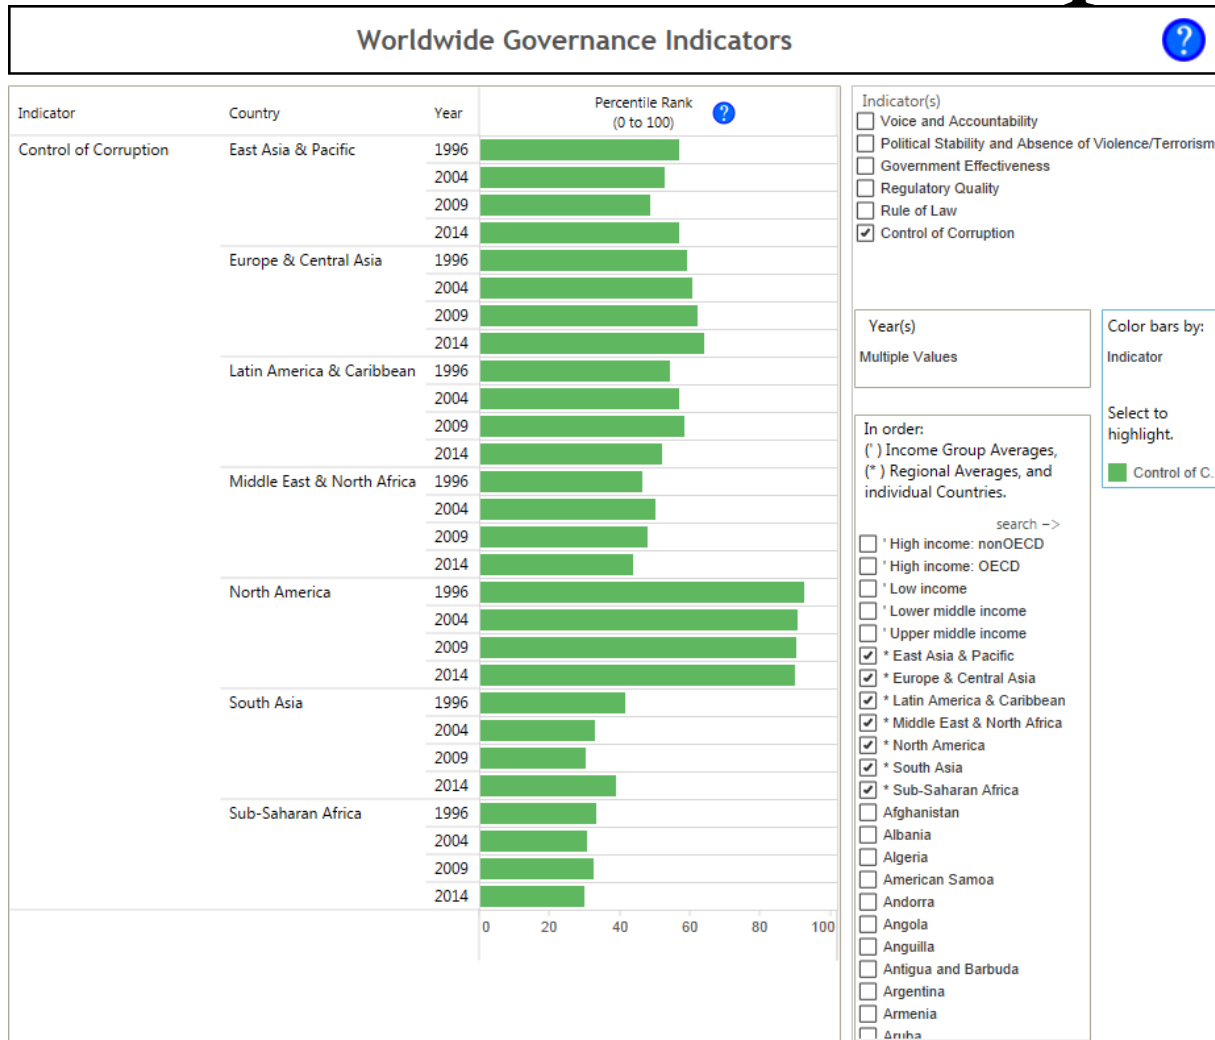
Worldwide Governance Indicators

?

| Indicator | Country | Year |
|---|---|---|
| Control of Corruption | East Asia & Pacific | 1996 |
| | | 2004 |
| | | 2009 |
| | | 2014 |
| | Europe & Central Asia | 1996 |
| | | 2004 |
| | | 2009 |
| | | 2014 |
| | Latin America & Caribbean | 1996 |
| | | 2004 |
| | | 2009 |
| | | 2014 |
| | Middle East & North Africa | 1996 |
| | | 2004 |
| | | 2009 |
| | | 2014 |
| | North America | 1996 |
| | | 2004 |
| | | 2009 |
| | | 2014 |
| | South Asia | 1996 |
| | | 2004 |
| | | 2009 |
| | | 2014 |
| | Sub-Saharan Africa | 1996 |
| | | 2004 |
| | | 2009 |
| | | 2014 |

Percentile Rank (0 to 100) ?

0 20 40 60 80 100

Indicator(s)
Voice and Accountability
Political Stability and Absence of Violence/Terrorism
Government Effectiveness
Regulatory Quality
Rule of Law
Control of Corruption

Year(s)
Multiple Values

Color bars by:
Indicator

Select to highlight.

Control of C.

In order:
(' ) Income Group Averages,
(* ) Regional Averages, and
individual Countries.

search –>
' High income: nonOECD
' High income: OECD
' Low income
' Lower middle income
' Upper middle income
* East Asia & Pacific
* Europe & Central Asia
* Latin America & Caribbean
* Middle East & North Africa
* North America
* South Asia
* Sub-Saharan Africa
Afghanistan
Albania
Algeria
American Samoa
Andorra
Angola
Anguilla
Antigua and Barbuda
Argentina
Armenia
Aruba